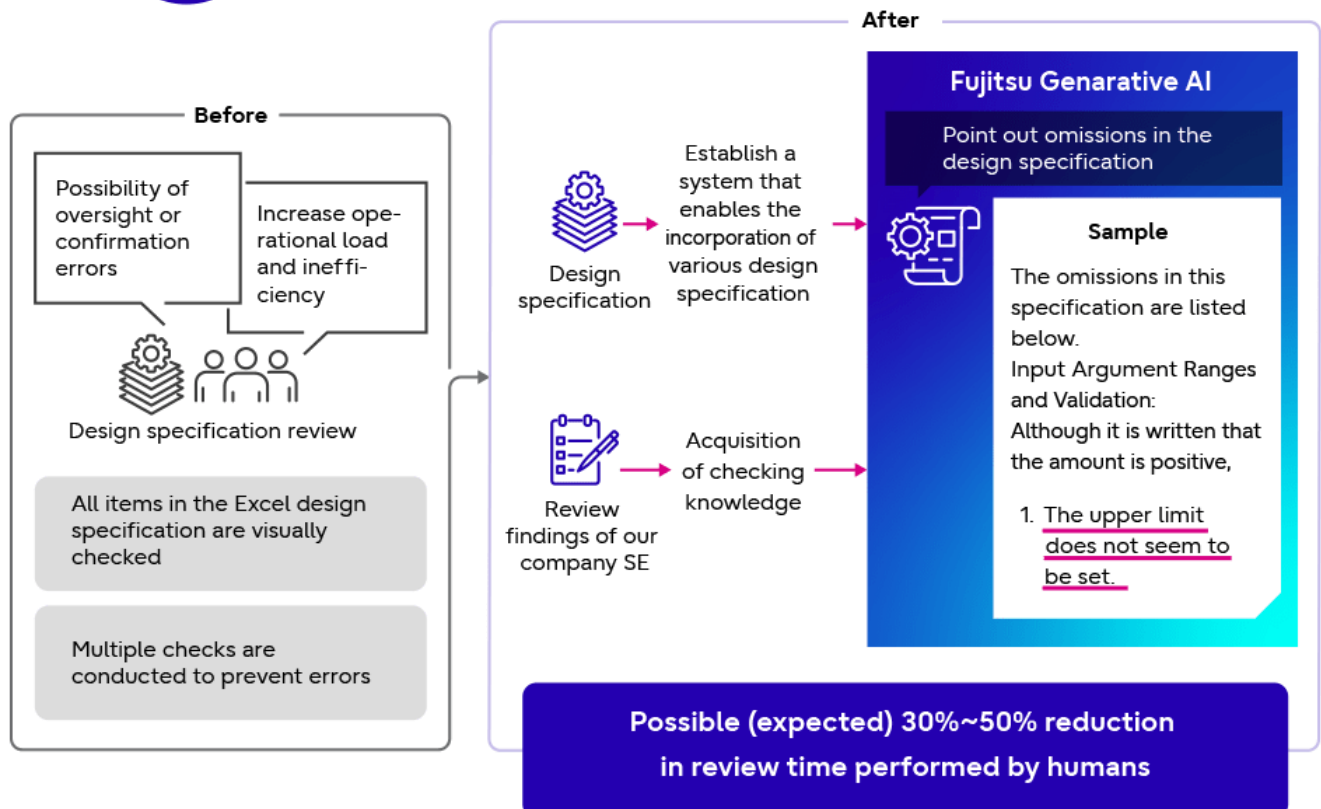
Before

Possibility of oversight or confirmation errors

Increase operational load and inefficiency

Design specification review

All items in the Excel design specification are visually checked

Multiple checks are conducted to prevent errors

After

Design specification

Establish a system that enables the incorporation of various design specification

Review findings of our company SE

Acquisition of checking knowledge

Fujitsu Genarative AI

Point out omissions in the design specification

Sample

The omissions in this specification are listed below.
Input Argument Ranges and Validation:
Although it is written that the amount is positive,

1. The upper limit does not seem to be set.

Possible (expected) 30%~50% reduction in review time performed by humans